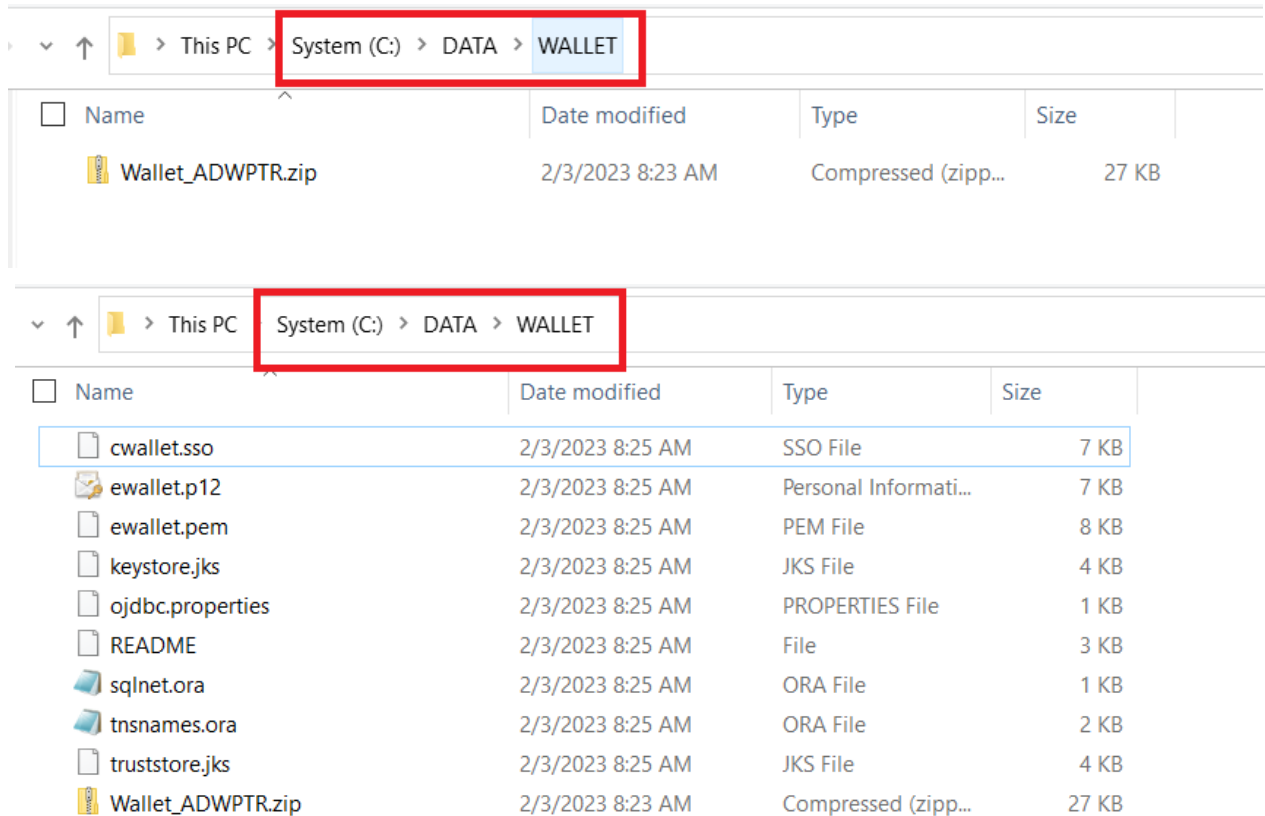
This PC > System (C:) > DATA > WALLET

| Name | Date modified | Type | Size |
|---|---|---|---|
| Wallet_ADWPTR.zip | 2/3/2023 8:23 AM | Compressed (zipp... | 27 KB |

This PC > System (C:) > DATA > WALLET

| Name | Date modified | Type | Size |
|---|---|---|---|
| cwallet.sso | 2/3/2023 8:25 AM | SSO File | 7 KB |
| ewallet.p12 | 2/3/2023 8:25 AM | Personal Informati... | 7 KB |
| ewallet.pem | 2/3/2023 8:25 AM | PEM File | 8 KB |
| keystore.jks | 2/3/2023 8:25 AM | JKS File | 4 KB |
| ojdbc.properties | 2/3/2023 8:25 AM | PROPERTIES File | 1 KB |
| README | 2/3/2023 8:25 AM | File | 3 KB |
| sqlnet.ora | 2/3/2023 8:25 AM | ORA File | 1 KB |
| tnsnames.ora | 2/3/2023 8:25 AM | ORA File | 2 KB |
| truststore.jks | 2/3/2023 8:25 AM | JKS File | 4 KB |
| Wallet_ADWPTR.zip | 2/3/2023 8:23 AM | Compressed (zipp... | 27 KB |